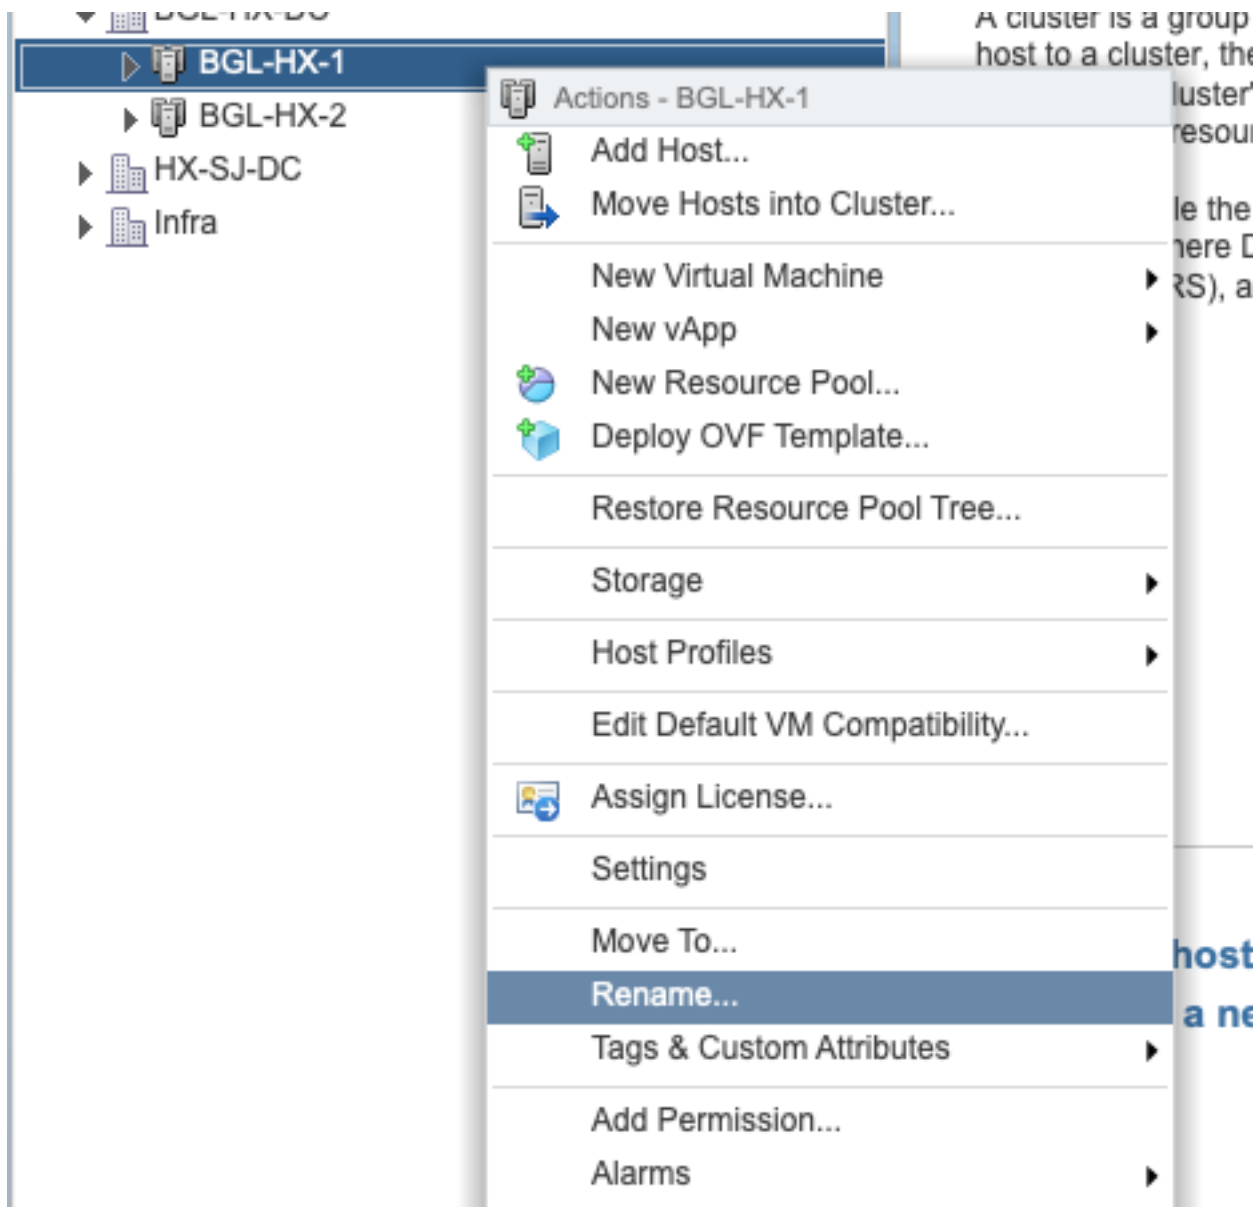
BGL-HX-DC
BGL-HX-1
BGL-HX-2
HX-SJ-DC
Infra

A cluster is a group
host to a cluster, the
luster'
esou
le the
nere D
RS), a

Actions - BGL-HX-1
Add Host...
Move Hosts into Cluster...
New Virtual Machine
New vApp
New Resource Pool...
Deploy OVF Template...
Restore Resource Pool Tree...
Storage
Host Profiles
Edit Default VM Compatibility...
Assign License...
Settings
Move To...
Rename...
Tags & Custom Attributes
Add Permission...
Alarms

host
a ne